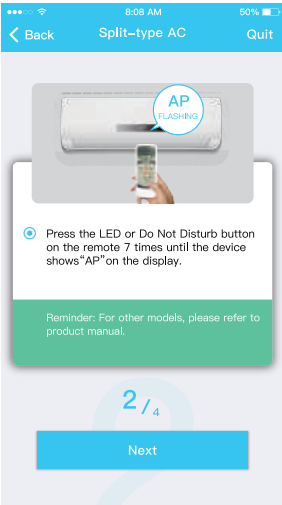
8:08 AM

50%

Back

Split-type AC

Quit

AP

FLASHING

Press the LED or Do Not Disturb button on the remote 7 times until the device shows“AP”on the display.

Reminder: For other models, please refer to product manual.

2 / 4

Next